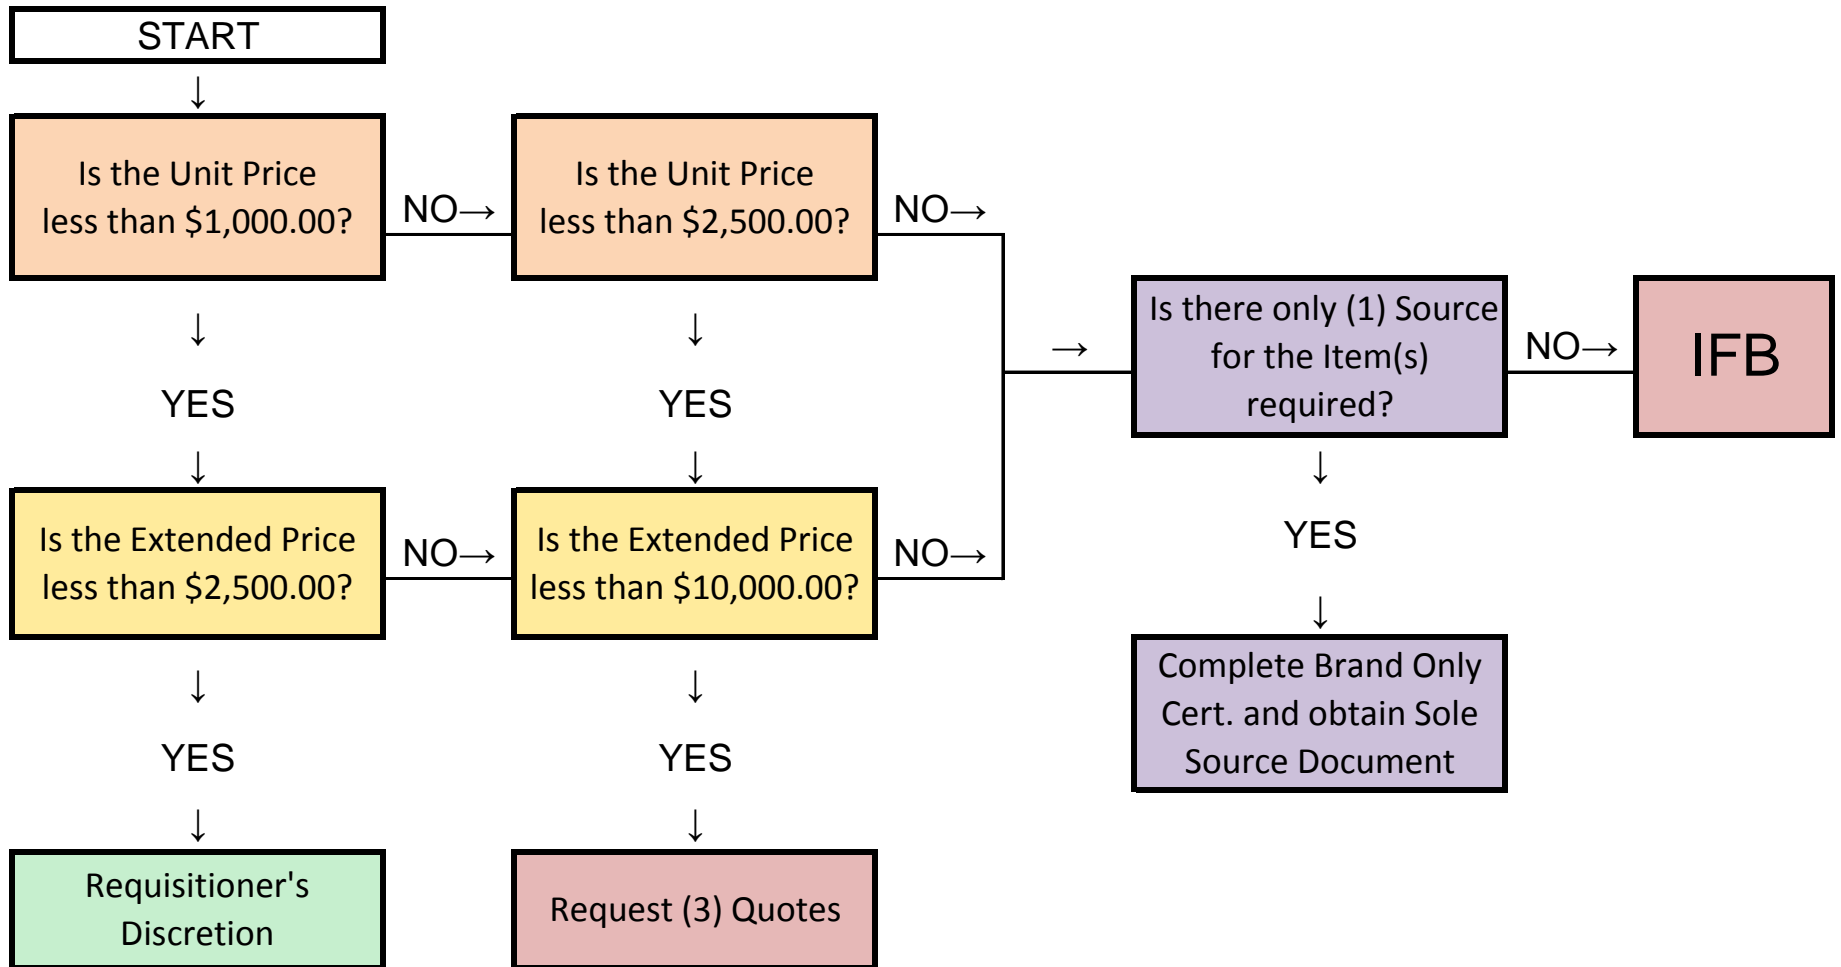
START

↓

Is the Unit Price less than $1,000.00?

NO→

Is the Unit Price less than $2,500.00?

NO→

↓

YES

↓

Is the Extended Price less than $2,500.00?

NO→

Is the Extended Price less than $10,000.00?

NO→

↓

YES

↓

Requisitioner's Discretion

↓

YES

↓

↓

YES

↓

Request (3) Quotes

→

Is there only (1) Source for the Item(s) required?

NO→

IFB

↓

YES

↓

Complete Brand Only Cert. and obtain Sole Source Document